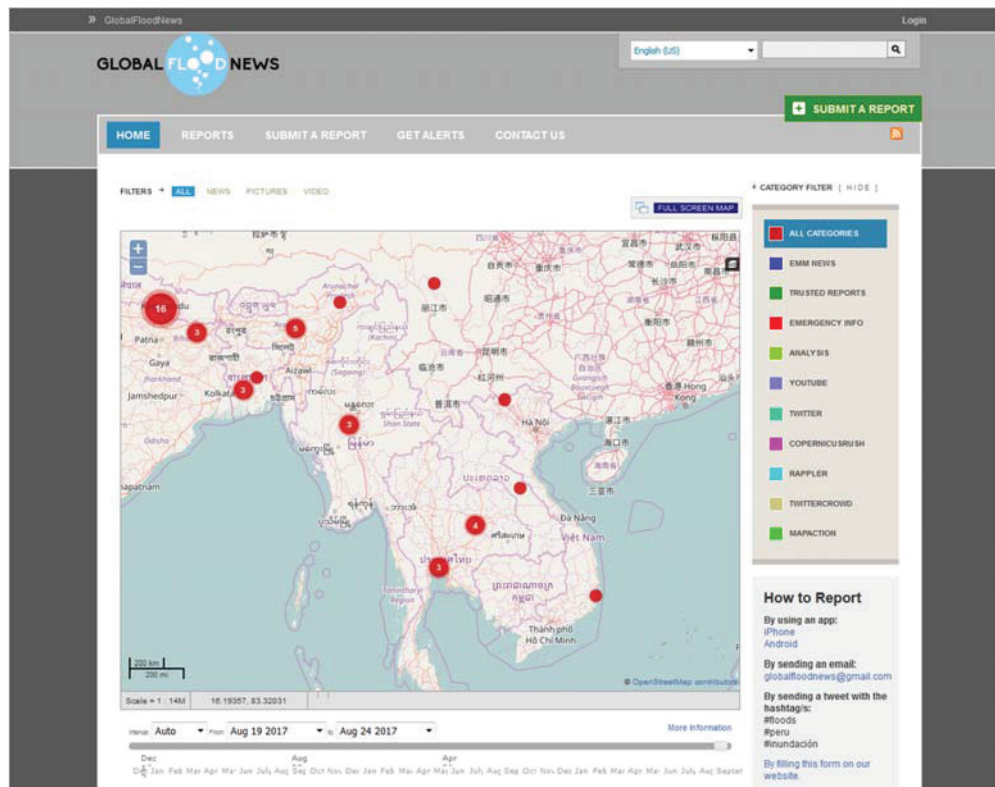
» GlobalFloodNews Login

GLOBAL FLOOD NEWS

English (US)

SUBMIT A REPORT

HOME REPORTS SUBMIT A REPORT GET ALERTS CONTACT US

FILTERS ALL NEWS PICTURES VIDEO

FULL SCREEN MAP

16 3 6 3 3 4 3

Patna Gaya Jamshedpur Kolkata Aizawl Hà Nội Hong Kong Đà Nẵng Việt Nam Thành phố Hồ Chí Minh

200 km 200 mi

© OpenStreetMap contributors

Scale = 1 : 14M 16.19357, 83.32031

Interval: Auto From: Aug 19 2017 to: Aug 24 2017 More Information

Dec Jan Feb Mar Apr May Jun July Aug Sep Oct Nov Dec Jan Feb Mar Apr May Jun July Aug Sep Oct Nov Dec Jan Feb Mar Apr May Jun July Aug Septe

CATEGORY FILTER [ HIDE ]

ALL CATEGORIES
EMM NEWS
TRUSTED REPORTS
EMERGENCY INFO
ANALYSIS
YOUTUBE
TWITTER
COPERNICUSRUSH
RAPPLER
TWITTERCROWD
MAPACTION

How to Report

By using an app:
iPhone
Android

By sending an email:
globalfloodnews@gmail.com

By sending a tweet with the hashtag/s:
#floods
#peru
#inundación

By filling this form on our website.